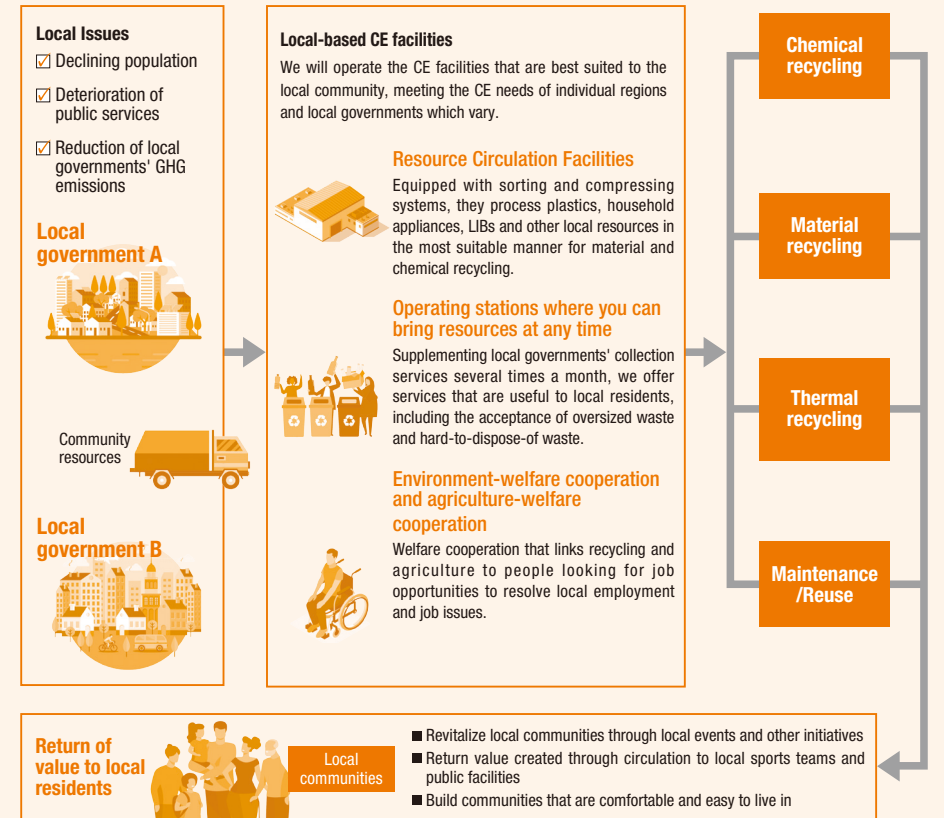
Local Issues
☑ Declining population
☑ Deterioration of public services
☑ Reduction of local governments' GHG emissions

Local government A

Community resources

Local government B

Local-based CE facilities
We will operate the CE facilities that are best suited to the local community, meeting the CE needs of individual regions and local governments which vary.

Resource Circulation Facilities
Equipped with sorting and compressing systems, they process plastics, household appliances, LIBs and other local resources in the most suitable manner for material and chemical recycling.

Operating stations where you can bring resources at any time
Supplementing local governments' collection services several times a month, we offer services that are useful to local residents, including the acceptance of oversized waste and hard-to-dispose-of waste.

Environment-welfare cooperation and agriculture-welfare cooperation
Welfare cooperation that links recycling and agriculture to people looking for job opportunities to resolve local employment and job issues.

Chemical recycling

Material recycling

Thermal recycling

Maintenance /Reuse

Return of value to local residents

Local communities

■ Revitalize local communities through local events and other initiatives
■ Return value created through circulation to local sports teams and public facilities
■ Build communities that are comfortable and easy to live in